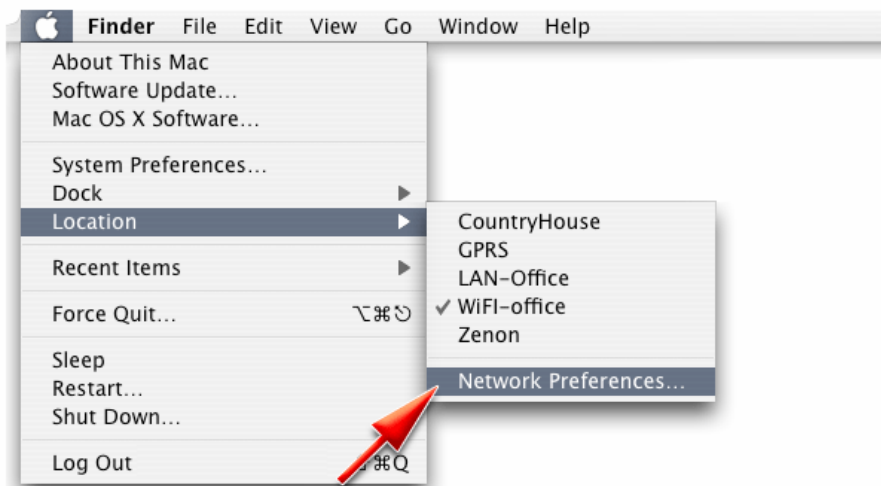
Finder File Edit View Go Window Help

About This Mac
Software Update…
Mac OS X Software…

System Preferences…
Dock
Location

Recent Items

Force Quit… ⌥⌘⎋

Sleep
Restart…
Shut Down…

Log Out ⌘Q

CountryHouse
GPRS
LAN-Office
✓ WiFI-office
Zenon

Network Preferences…